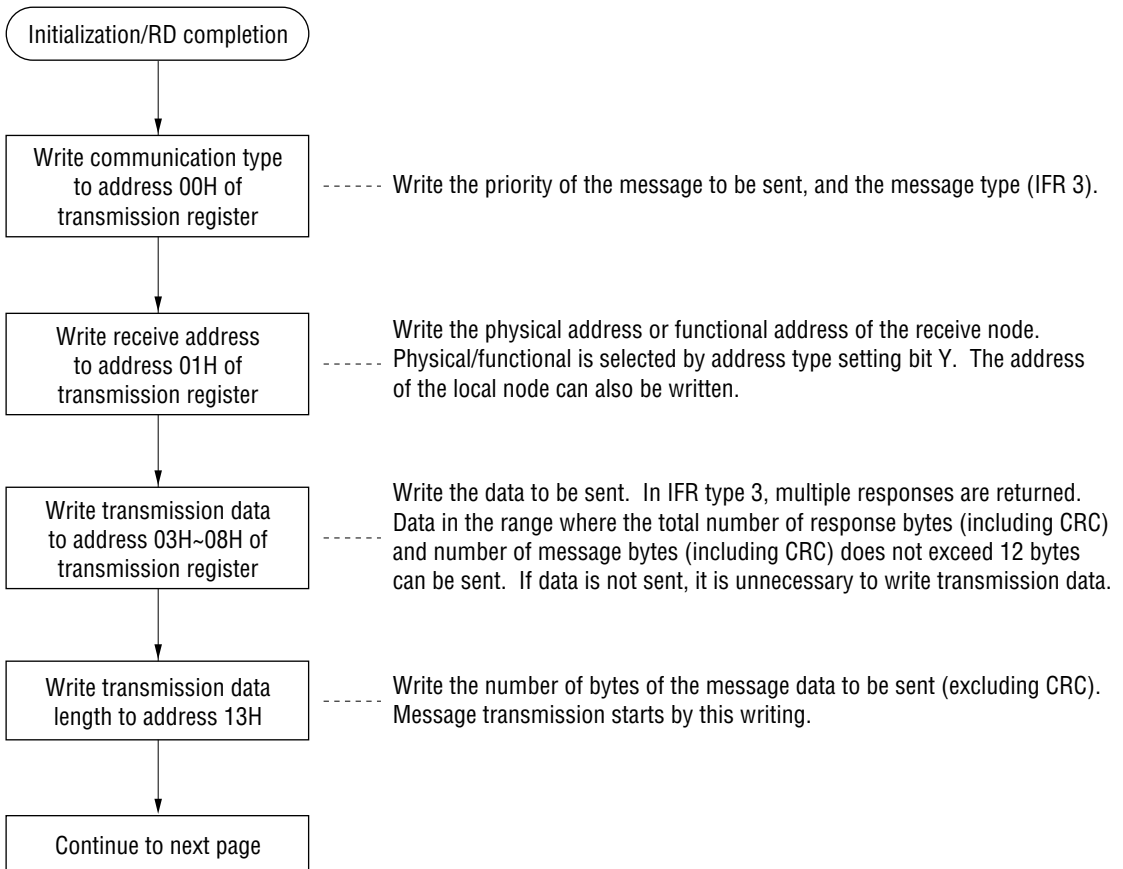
Initialization/RD completion

Write communication type to address 00H of transmission register

Write the priority of the message to be sent, and the message type (IFR 3).

Write receive address to address 01H of transmission register

Write the physical address or functional address of the receive node. Physical/functional is selected by address type setting bit Y. The address of the local node can also be written.

Write transmission data to address 03H~08H of transmission register

Write the data to be sent. In IFR type 3, multiple responses are returned. Data in the range where the total number of response bytes (including CRC) and number of message bytes (including CRC) does not exceed 12 bytes can be sent. If data is not sent, it is unnecessary to write transmission data.

Write transmission data length to address 13H

Write the number of bytes of the message data to be sent (excluding CRC). Message transmission starts by this writing.

Continue to next page